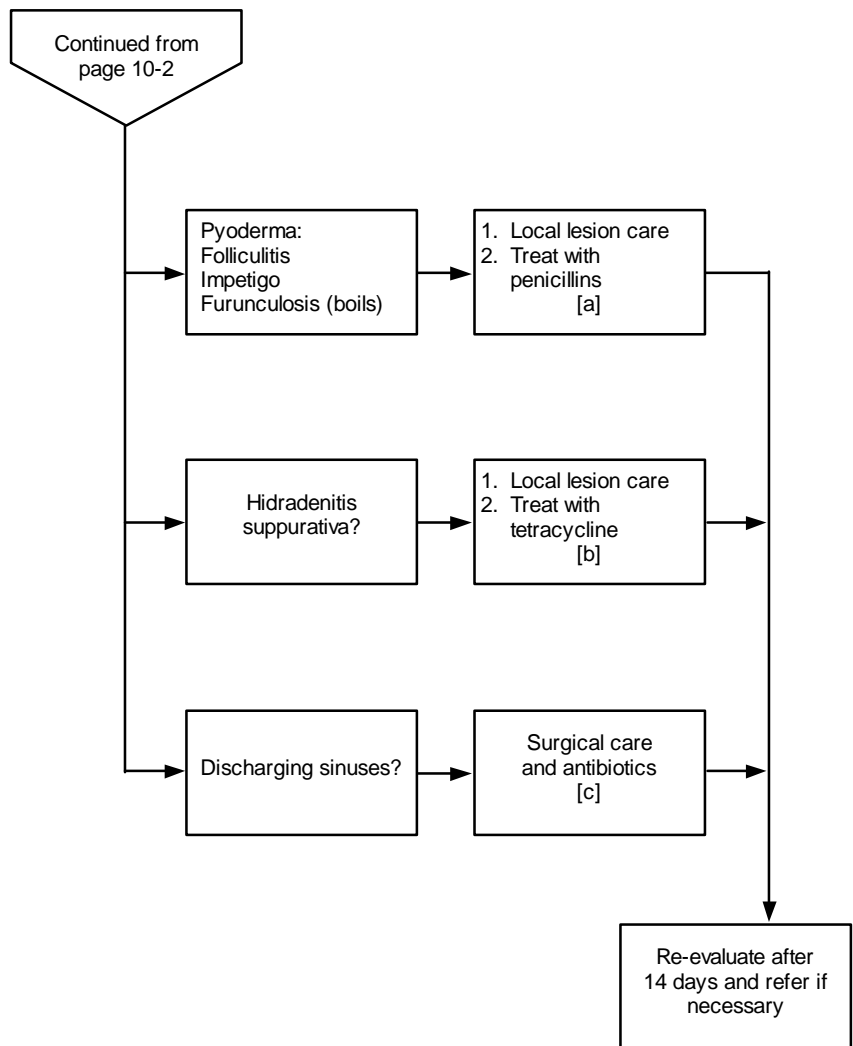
Continued from page 10-2

Pyoderma:
Folliculitis
Impetigo
Furunculosis (boils)

1. Local lesion care
2. Treat with penicillins
[a]

Hidradenitis suppurativa?

1. Local lesion care
2. Treat with tetracycline
[b]

Discharging sinuses?

Surgical care and antibiotics
[c]

Re-evaluate after 14 days and refer if necessary